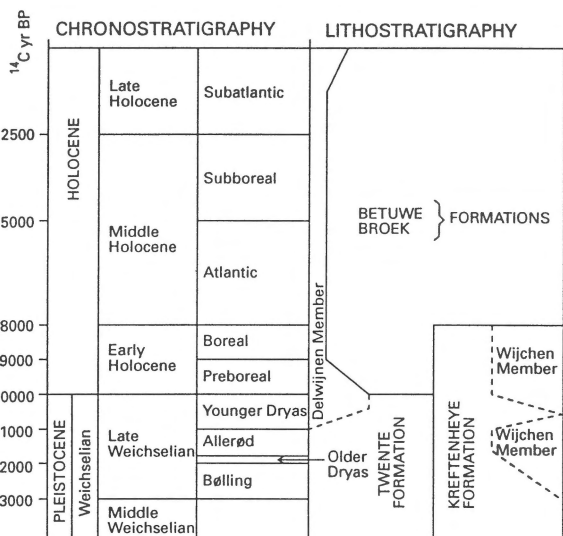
$^{14}$C yr BP

CHRONOSTRATIGRAPHY

LITHOSTRATIGRAPHY

2500

5000

8000

9000

10000

11000

12000

13000

HOLOCENE

PLEISTOCENE

Weichselian

Late Holocene

Middle Holocene

Early Holocene

Late Weichselian

Middle Weichselian

Subatlantic

Subboreal

Atlantic

Boreal

Preboreal

Younger Dryas

Allerød

Bølling

Older Dryas

Delwijnen Member

BETUWE
BROEK } FORMATIONS

TWENTE FORMATION

KREFTENHEYE FORMATION

Wijchen Member

Wijchen Member